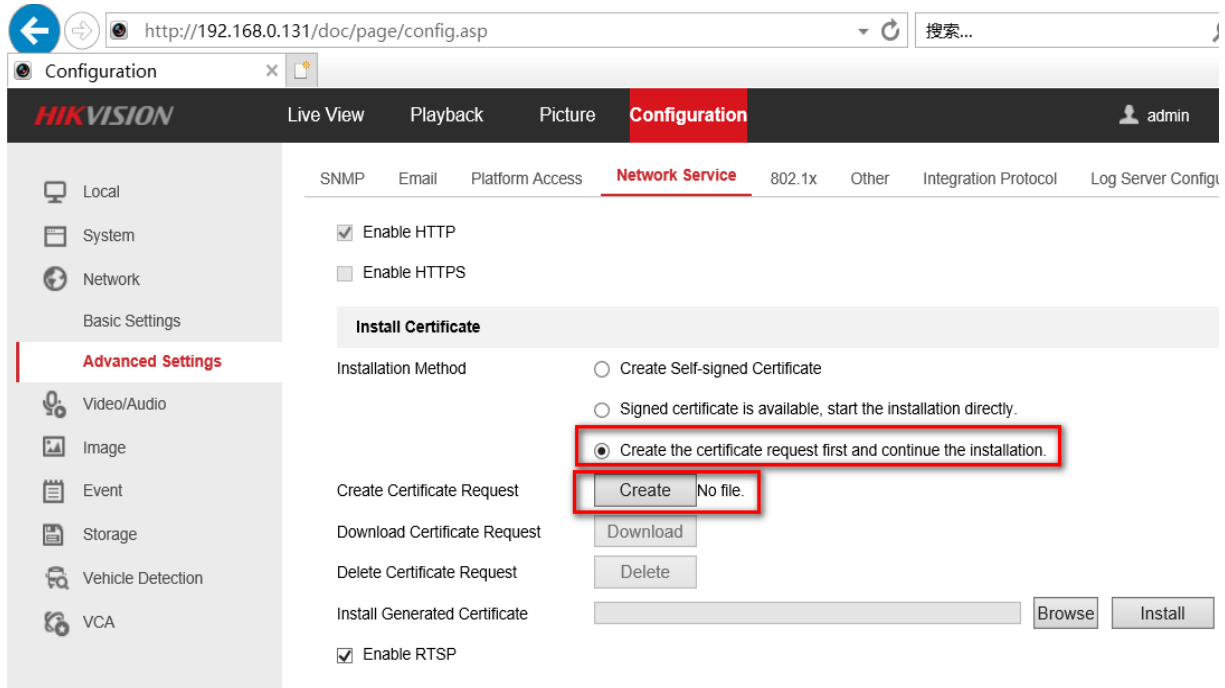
http://192.168.0.131/doc/page/config.asp

搜索...

Configuration

HIKVISION

Live View Playback Picture Configuration

admin

Local

System

Network

Basic Settings

Advanced Settings

Video/Audio

Image

Event

Storage

Vehicle Detection

VCA

SNMP Email Platform Access Network Service 802.1x Other Integration Protocol Log Server Configu

Enable HTTP

Enable HTTPS

Install Certificate

Installation Method

Create Self-signed Certificate

Signed certificate is available, start the installation directly.

Create the certificate request first and continue the installation.

Create Certificate Request

Create No file.

Download Certificate Request

Download

Delete Certificate Request

Delete

Install Generated Certificate

Browse Install

Enable RTSP